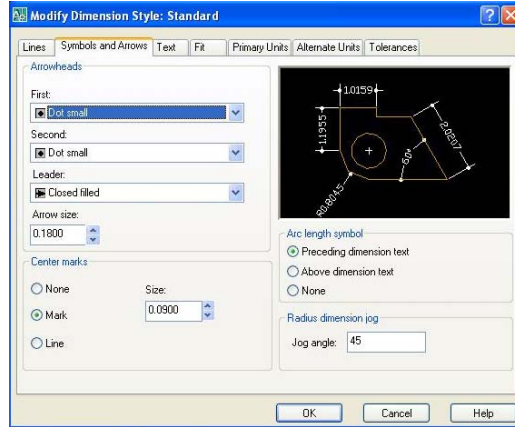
Modify Dimension Style: Standard

Lines | Symbols and Arrows | Text | Fit | Primary Units | Alternate Units | Tolerances

Arrowheads

First:
Dot small

Second:
Dot small

Leader:
Closed filled

Arrow size:
0.1800

Center marks

None
Mark
Line

Size:
0.0900

1.0159
1.1955
2.0207
60°
R0.8045

Arc length symbol

Preceding dimension text
Above dimension text
None

Radius dimension jog

Jog angle: 45

OK | Cancel | Help